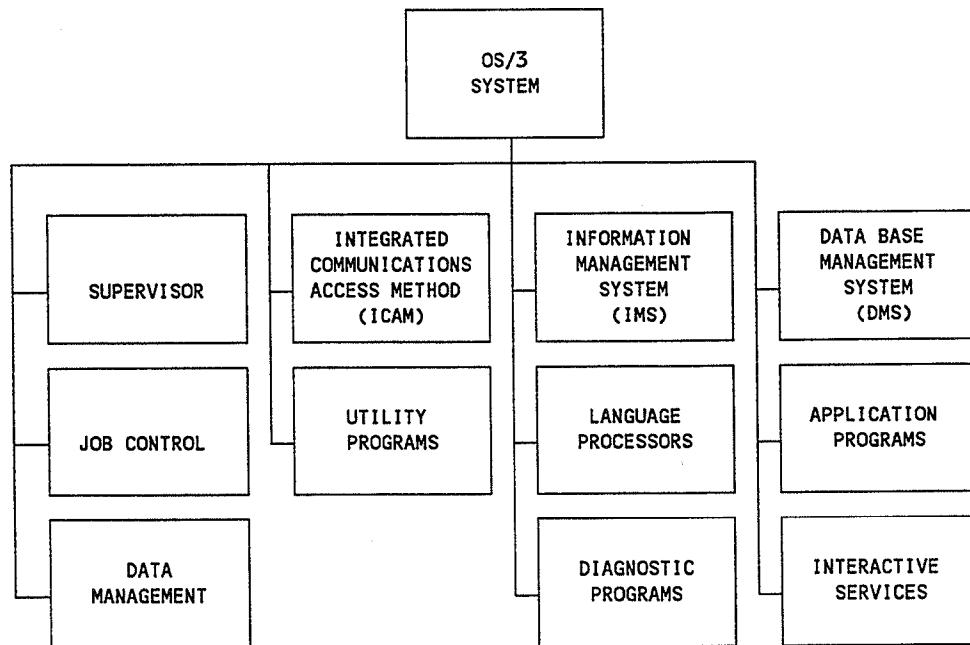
OS/3
SYSTEM

SUPERVISOR

JOB CONTROL

DATA
MANAGEMENT

INTEGRATED
COMMUNICATIONS
ACCESS METHOD
(ICAM)

UTILITY
PROGRAMS

INFORMATION
MANAGEMENT
SYSTEM
(IMS)

LANGUAGE
PROCESSORS

DIAGNOSTIC
PROGRAMS

DATA BASE
MANAGEMENT
SYSTEM
(DMS)

APPLICATION
PROGRAMS

INTERACTIVE
SERVICES